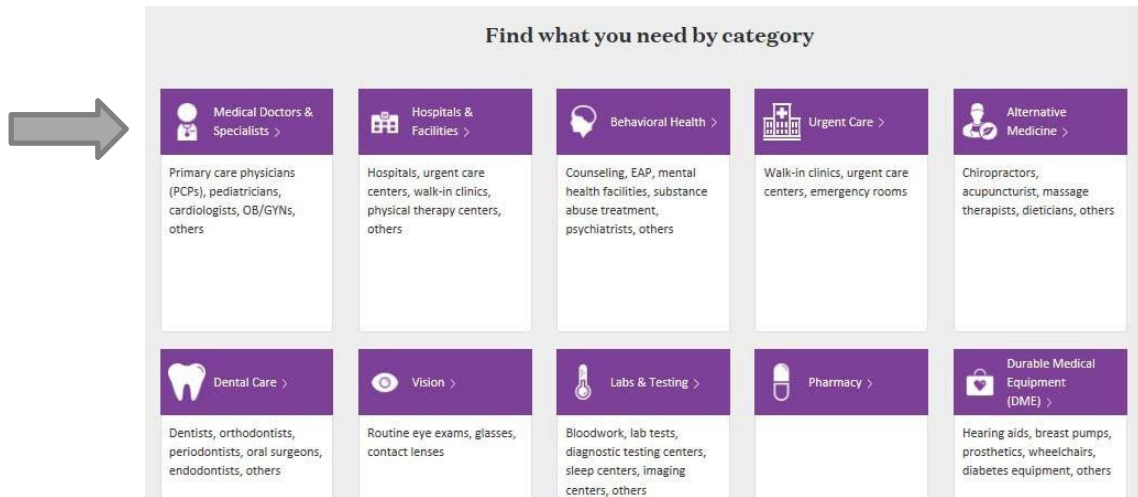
Find what you need by category

Medical Doctors & Specialists >

Primary care physicians (PCPs), pediatricians, cardiologists, OB/GYNs, others

Hospitals & Facilities >

Hospitals, urgent care centers, walk-in clinics, physical therapy centers, others

Behavioral Health >

Counseling, EAP, mental health facilities, substance abuse treatment, psychiatrists, others

Urgent Care >

Walk-in clinics, urgent care centers, emergency rooms

Alternative Medicine >

Chiropractors, acupuncturist, massage therapists, dieticians, others

Dental Care >

Dentists, orthodontists, periodontists, oral surgeons, endodontists, others

Vision >

Routine eye exams, glasses, contact lenses

Labs & Testing >

Bloodwork, lab tests, diagnostic testing centers, sleep centers, imaging centers, others

Pharmacy >

Durable Medical Equipment (DME) >

Hearing aids, breast pumps, prosthetics, wheelchairs, diabetes equipment, others